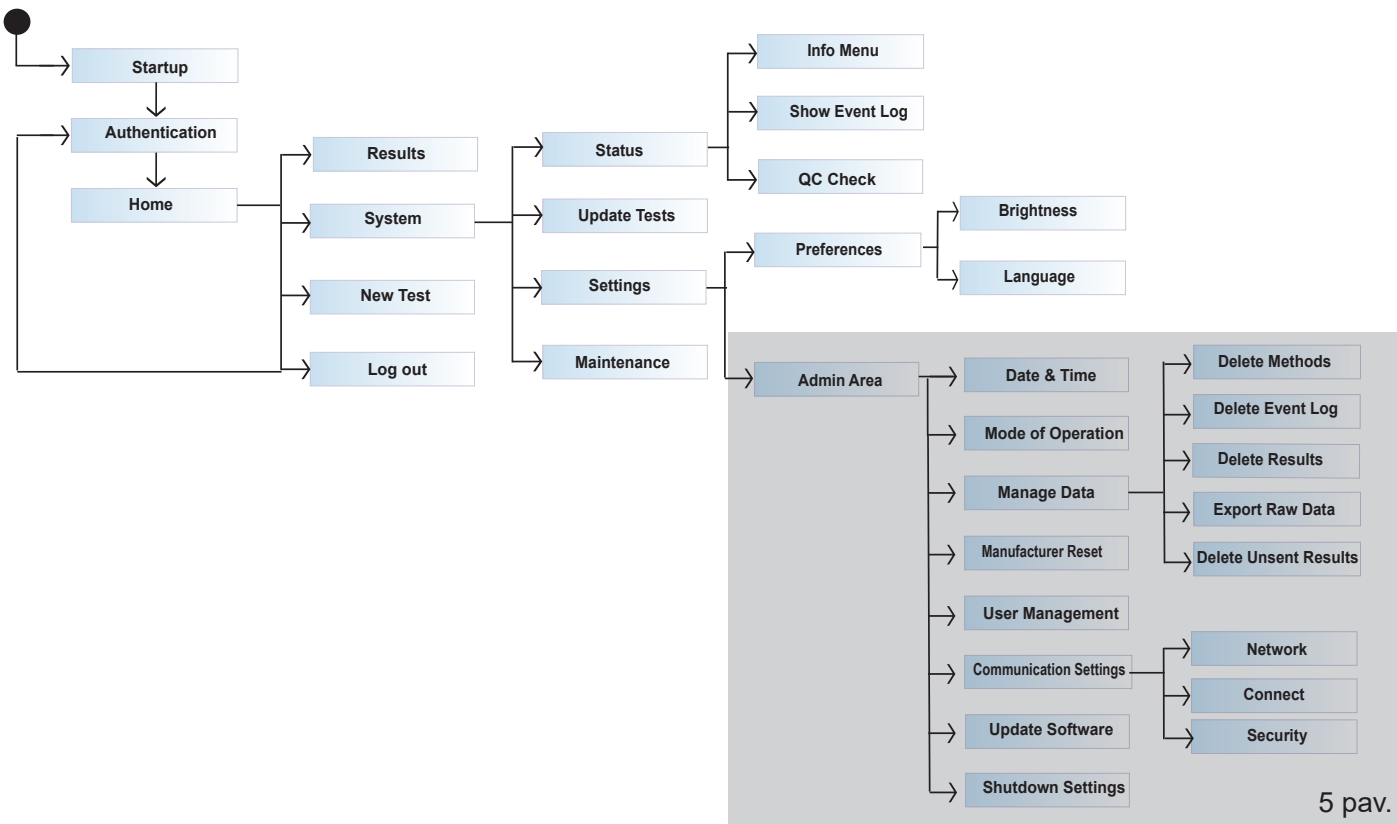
Startup
Authentication
Home
Results
System
New Test
Log out
Status
Update Tests
Settings
Maintenance
Info Menu
Show Event Log
QC Check
Preferences
Brightness
Language
Admin Area
Date & Time
Mode of Operation
Manage Data
Manufacturer Reset
User Management
Communication Settings
Update Software
Shutdown Settings
Delete Methods
Delete Event Log
Delete Results
Export Raw Data
Delete Unsent Results
Network
Connect
Security
5 pav.